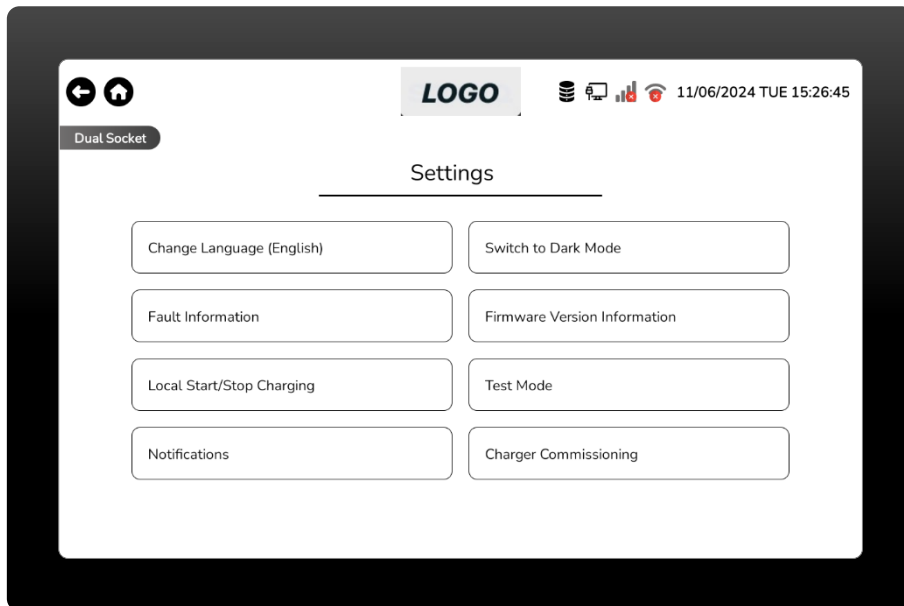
LOGO

11/06/2024 TUE 15:26:45

Dual Socket

Settings

Change Language (English)

Switch to Dark Mode

Fault Information

Firmware Version Information

Local Start/Stop Charging

Test Mode

Notifications

Charger Commissioning